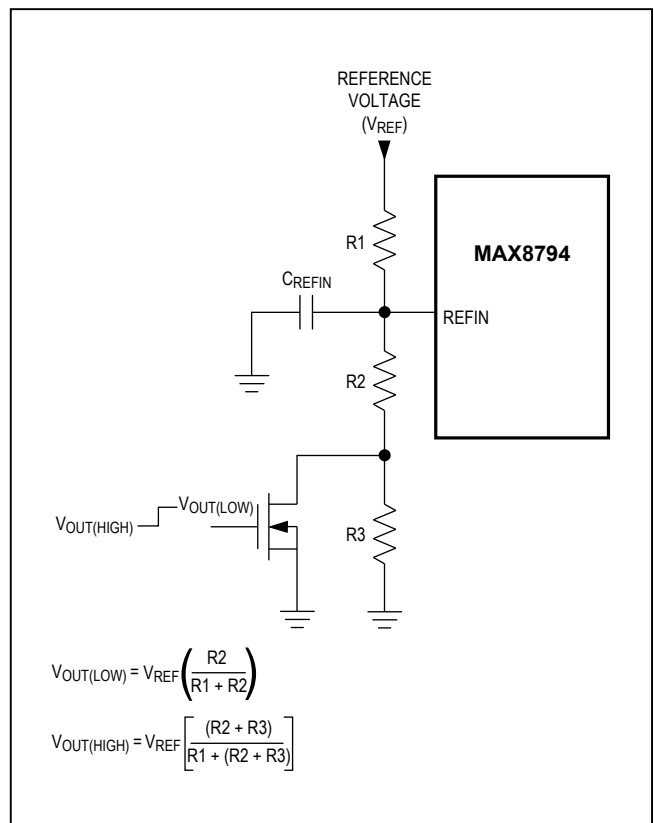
REFERENCE VOLTAGE ($V_{REF}$)

R1

MAX8794

$C_{REFIN}$

REFIN

R2

$V_{OUT(LOW)}$

$V_{OUT(HIGH)}$

R3

$V_{OUT(LOW)} = V_{REF}\left(\frac{R2}{R1 + R2}\right)$

$V_{OUT(HIGH)} = V_{REF}\left[\frac{(R2 + R3)}{R1 + (R2 + R3)}\right]$